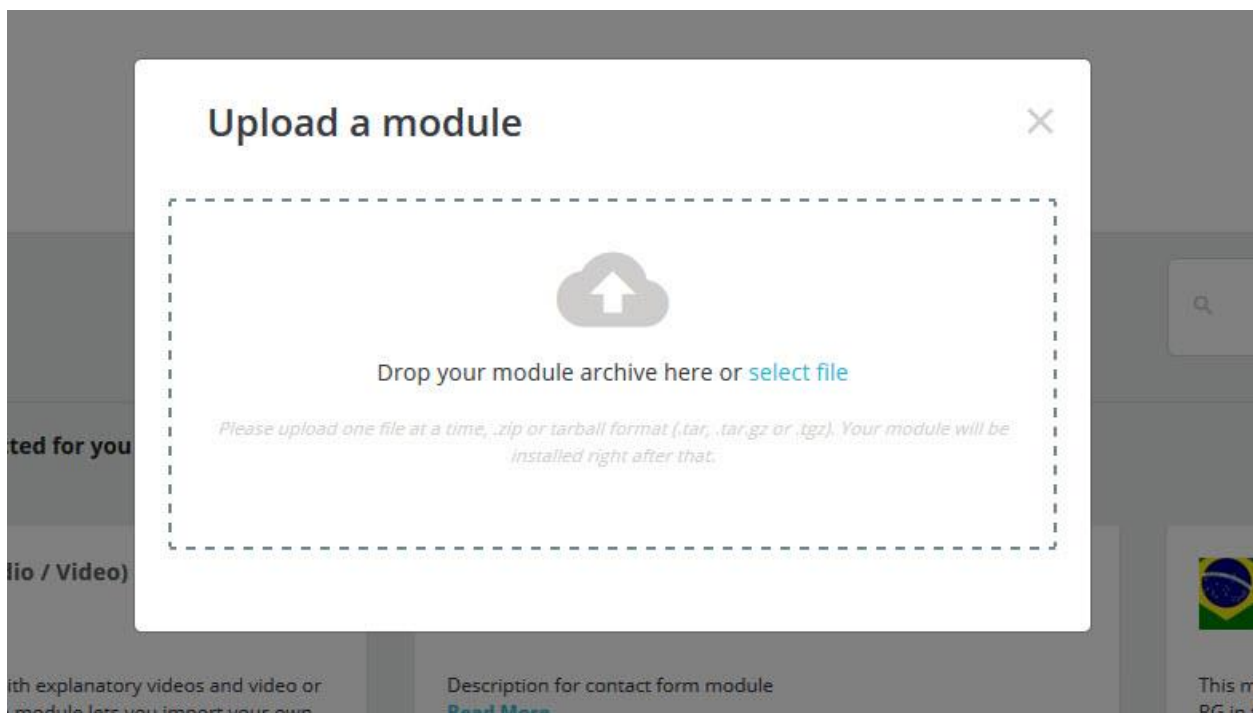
Upload a module

×

Drop your module archive here or select file

Please upload one file at a time, .zip or tarball format (.tar, .tar.gz or .tgz). Your module will be installed right after that.

ted for you

lio / Video)

ith explanatory videos and video or
module lets you import your own

Description for contact form module
Read More

This m
PG in